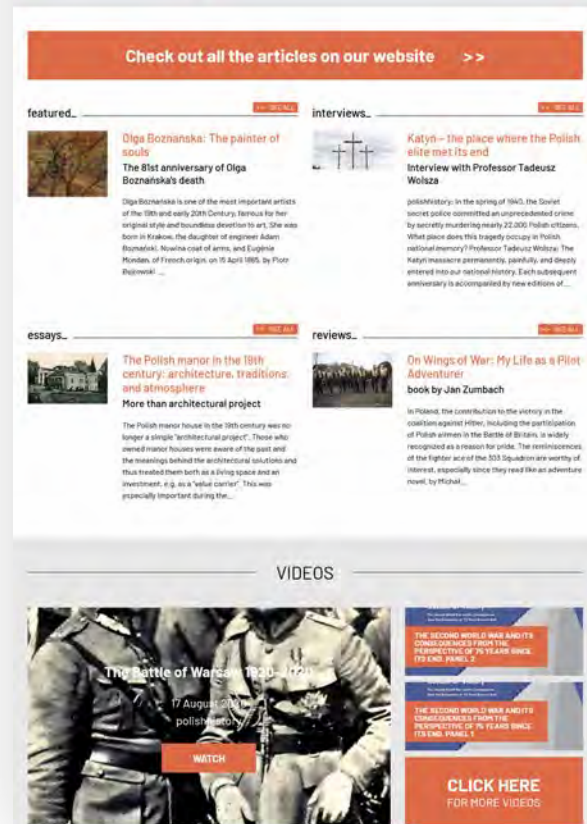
Check out all the articles on our website >>

featured_

>> SEE ALL

Olga Boznańska: The painter of souls

The 81st anniversary of Olga Boznańska's death

Olga Boznańska is one of the most important artists of the 19th and early 20th Century, famous for her original style and boundless devotion to art. She was born in Krakow, the daughter of engineer Adam Boznański, Nowina coat of arms, and Eugénie Mondan, of French origin, on 15 April 1865. by Piotr Bojarski ...

interviews_

>> SEE ALL

Katyn – the place where the Polish elite met its end

Interview with Professor Tadeusz Wolsza

polishHistory: In the spring of 1940, the Soviet secret police committed an unprecedented crime by secretly murdering nearly 22,000 Polish citizens. What place does this tragedy occupy in Polish national memory? Professor Tadeusz Wolsza: The Katyn massacre permanently, painfully, and deeply entered into our national history. Each subsequent anniversary is accompanied by new editions of ...

essays_

>> SEE ALL

The Polish manor in the 19th century: architecture, traditions and atmosphere

More than architectural project

The Polish manor house in the 19th century was no longer a simple "architectural project". Those who owned manor houses were aware of the past and the meanings behind the architectural solutions and thus treated them both as a living space and an investment, e.g. as a "value carrier". This was especially important during the...

reviews_

>> SEE ALL

On Wings of War: My Life as a Pilot Adventurer

book by Jan Zumbach

In Poland, the contribution to the victory in the coalition against Hitler, including the participation of Polish airmen in the Battle of Britain, is widely recognized as a reason for pride. The reminiscences of the fighter ace of the 303 Squadron are worthy of interest, especially since they read like an adventure novel. by Michał...

VIDEOS

The Battle of Warsaw 1920–2020

17 August 2020

polishhistory

WATCH

THE SECOND WORLD WAR AND ITS CONSEQUENCES FROM THE PERSPECTIVE OF 75 YEARS SINCE ITS END. PANEL 2

THE SECOND WORLD WAR AND ITS CONSEQUENCES FROM THE PERSPECTIVE OF 75 YEARS SINCE ITS END. PANEL 1

CLICK HERE
FOR MORE VIDEOS